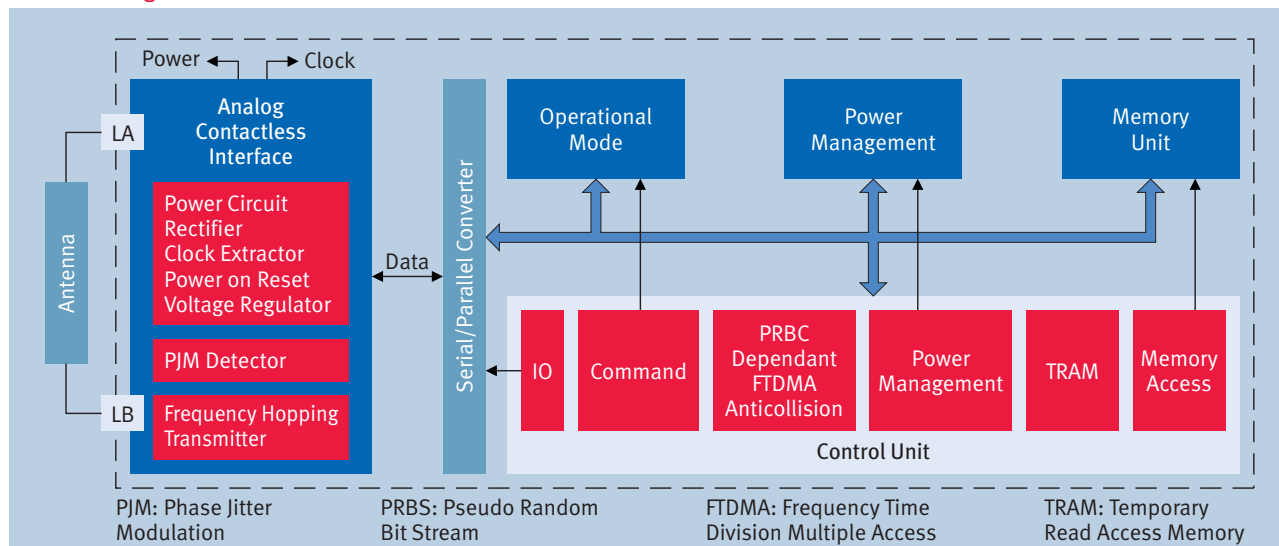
Power
Clock

Analog Contactless Interface

Power Circuit
Rectifier
Clock Extractor
Power on Reset
Voltage Regulator

PJM Detector

Frequency Hopping Transmitter

LA
LB
Antenna

Data

Serial/Parallel Converter

Operational Mode

Power Management

Memory Unit

IO

Command

PRBC Dependant FTDMA Anticollision

Power Management

TRAM

Memory Access

Control Unit

PJM: Phase Jitter Modulation

PRBS: Pseudo Random Bit Stream

FTDMA: Frequency Time Division Multiple Access

TRAM: Temporary Read Access Memory